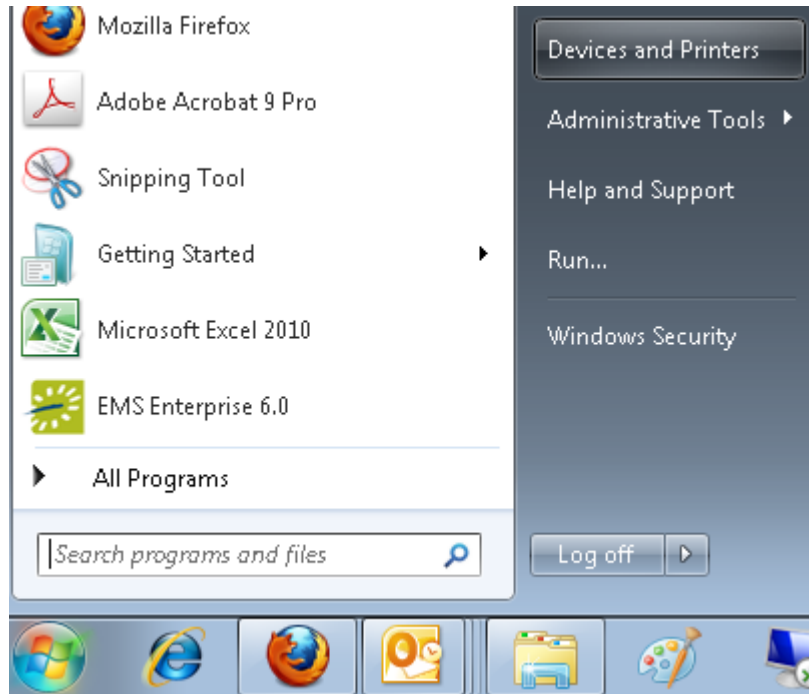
Mozilla Firefox

Adobe Acrobat 9 Pro

Snipping Tool

Getting Started

Microsoft Excel 2010

EMS Enterprise 6.0

All Programs

Search programs and files

Devices and Printers

Administrative Tools

Help and Support

Run...

Windows Security

Log off